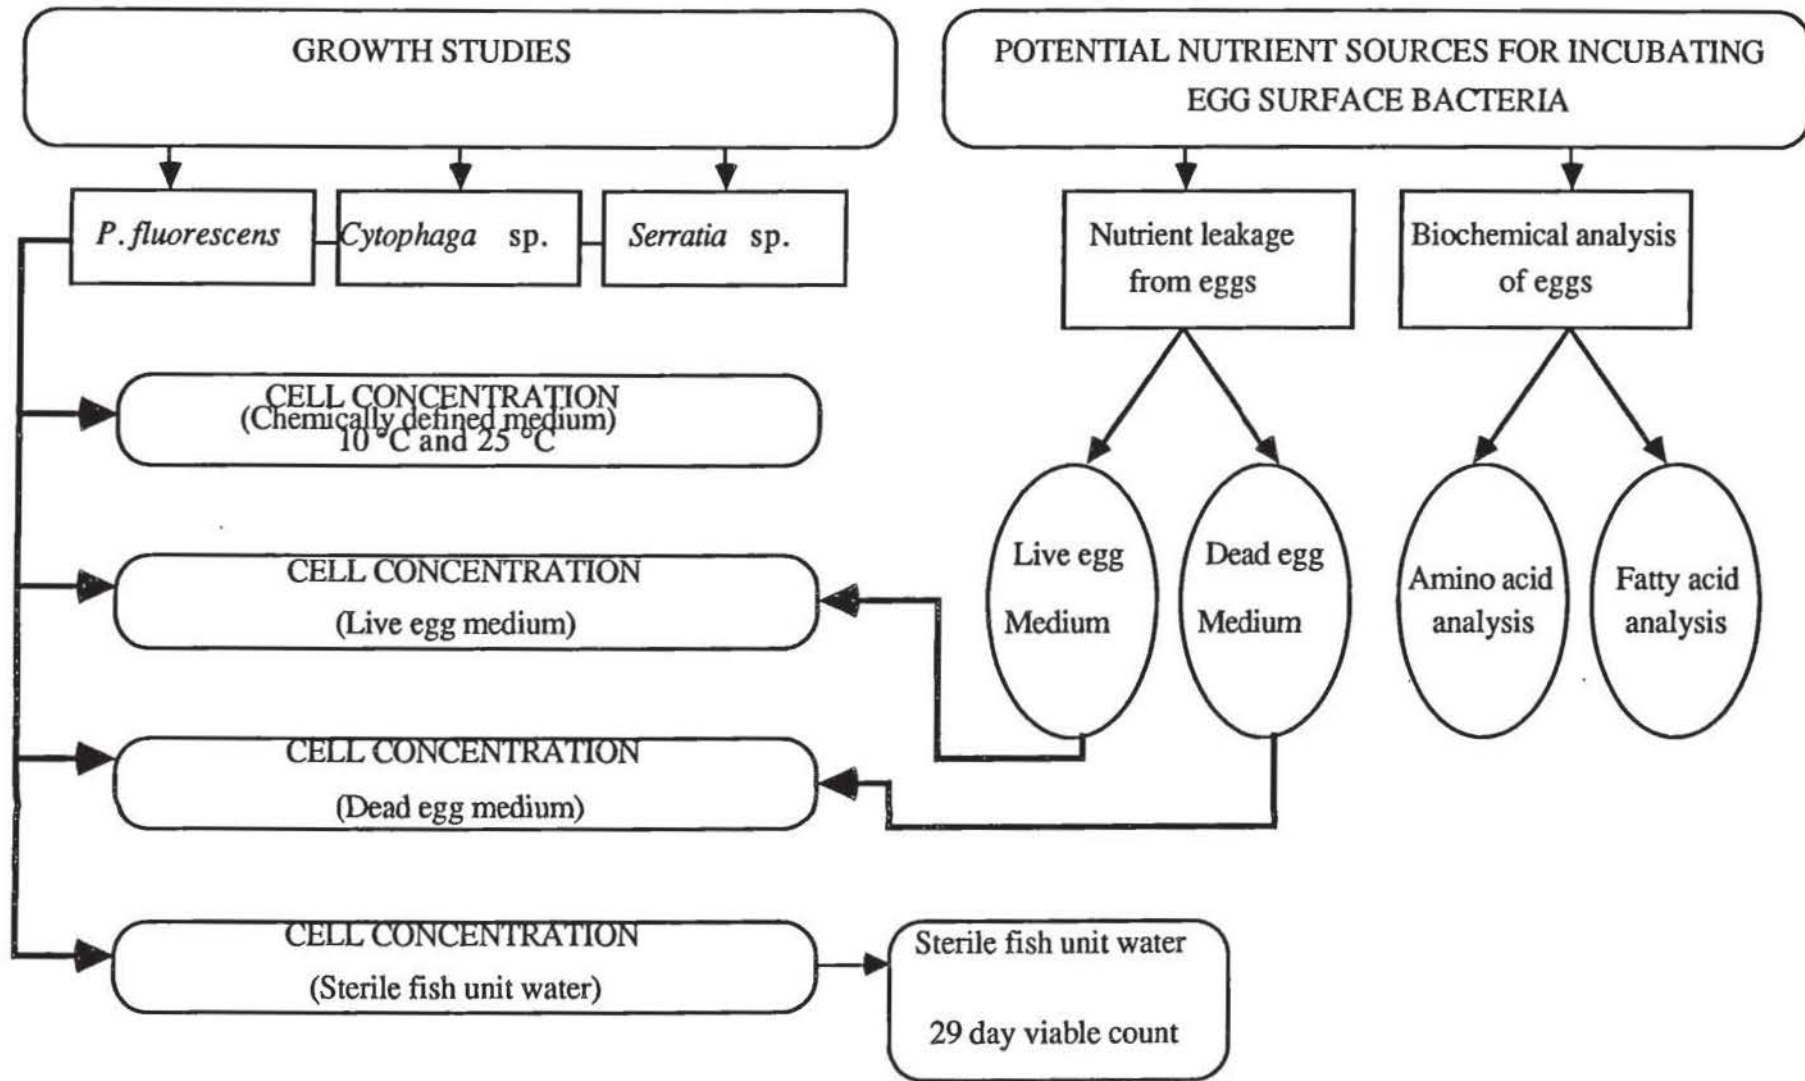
GROWTH STUDIES

POTENTIAL NUTRIENT SOURCES FOR INCUBATING EGG SURFACE BACTERIA

*P. fluorescens*

*Cytophaga* sp.

*Serratia* sp.

Nutrient leakage from eggs

Biochemical analysis of eggs

CELL CONCENTRATION
(Chemically defined medium)
10 °C and 25 °C

Live egg Medium

Dead egg Medium

Amino acid analysis

Fatty acid analysis

CELL CONCENTRATION
(Live egg medium)

CELL CONCENTRATION
(Dead egg medium)

CELL CONCENTRATION
(Sterile fish unit water)

Sterile fish unit water

29 day viable count